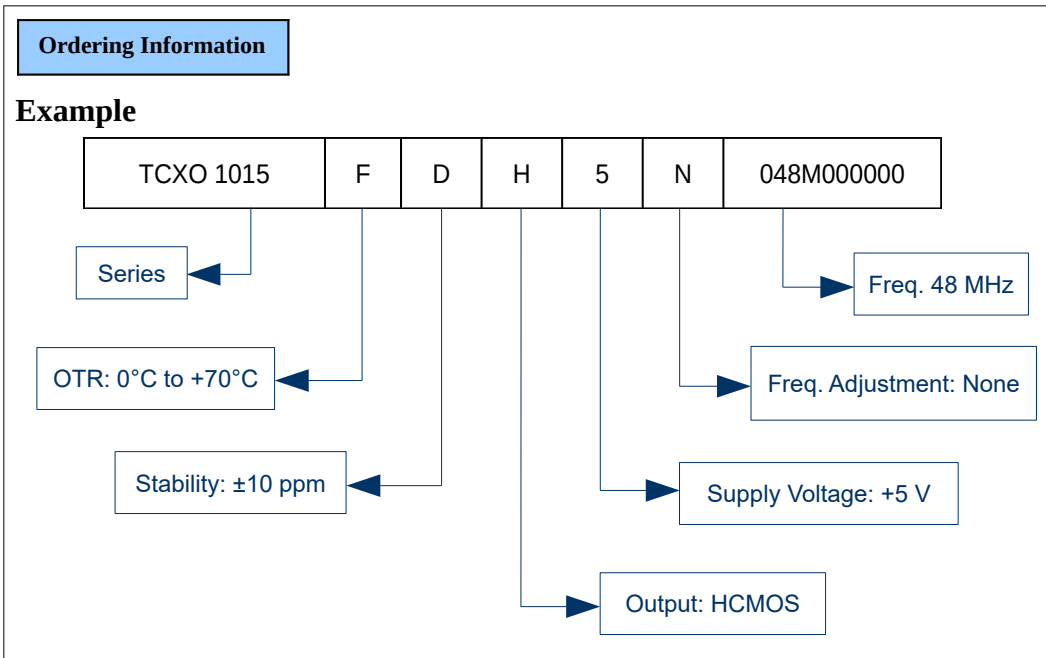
Ordering Information

Example

| TCXO 1015 | F | D | H | 5 | N | 048M000000 |
|---|---|---|---|---|---|---|

Series

OTR: 0°C to +70°C

Stability: ±10 ppm

Freq. 48 MHz

Freq. Adjustment: None

Supply Voltage: +5 V

Output: HCMOS